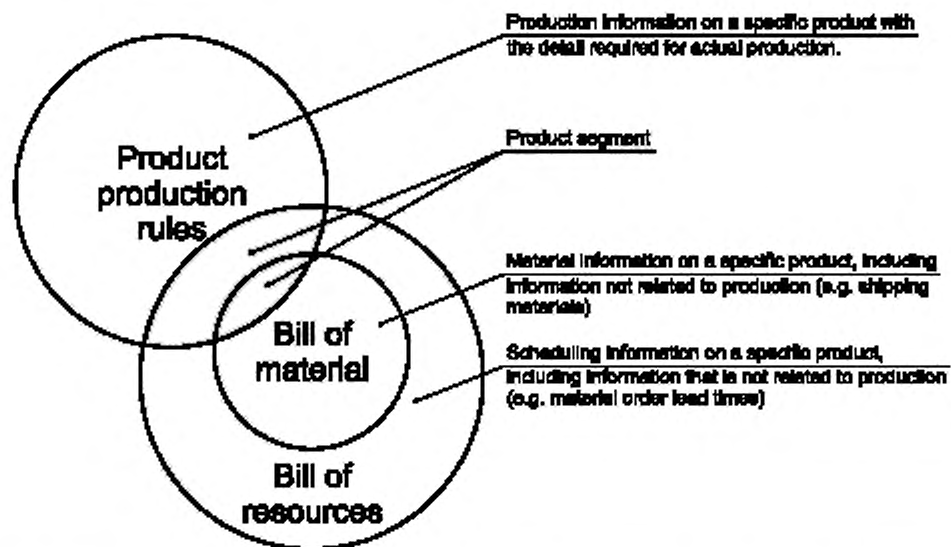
Production information on a specific product with the detail required for actual production.

Product production rules

Product segment

Material information on a specific product, including information not related to production (e.g. shipping materials)

Bill of material

Scheduling information on a specific product, including information that is not related to production (e.g. material order lead times)

Bill of resources